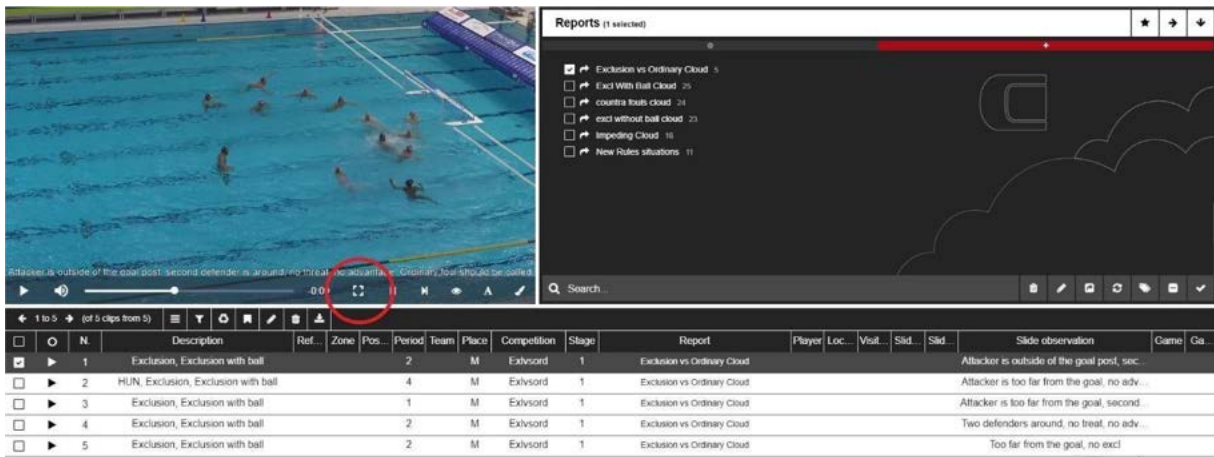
Attacker is outside of the goal post, second defender is around, no threat, no advantage. Ordinary foul should be called.

-00:

Reports (1 selected)

Exclusion vs Ordinary Cloud 5
Excl With Ball Cloud 25
countra fouls cloud 24
excl without ball cloud 23
Impeding Cloud 16
New Rules situations 11

Search...

1 to 5 (of 5 clips from 5)

| | O | N. | Description | Ref... | Zone | Pos... | Period | Team | Place | Competition | Stage | Report | Player | Loc... | Visit... | Slid... | Slid... | Slide observation | Game | Ga... |
|---|---|---|---|---|---|---|---|---|---|---|---|---|---|---|---|---|---|---|---|---|
| | ▶ | 1 | Exclusion, Exclusion with ball | | | | 2 | | M | Exlvsord | 1 | Exclusion vs Ordinary Cloud | | | | | | Attacker is outside of the goal post, sec... | | |
| | ▶ | 2 | HUN, Exclusion, Exclusion with ball | | | | 4 | | M | Exlvsord | 1 | Exclusion vs Ordinary Cloud | | | | | | Attacker is too far from the goal, no adv... | | |
| | ▶ | 3 | Exclusion, Exclusion with ball | | | | 1 | | M | Exlvsord | 1 | Exclusion vs Ordinary Cloud | | | | | | Attacker is too far from the goal, second... | | |
| | ▶ | 4 | Exclusion, Exclusion with ball | | | | 2 | | M | Exlvsord | 1 | Exclusion vs Ordinary Cloud | | | | | | Two defenders around, no treat, no adv... | | |
| | ▶ | 5 | Exclusion, Exclusion with ball | | | | 2 | | M | Exlvsord | 1 | Exclusion vs Ordinary Cloud | | | | | | Too far from the goal, no excl | | |